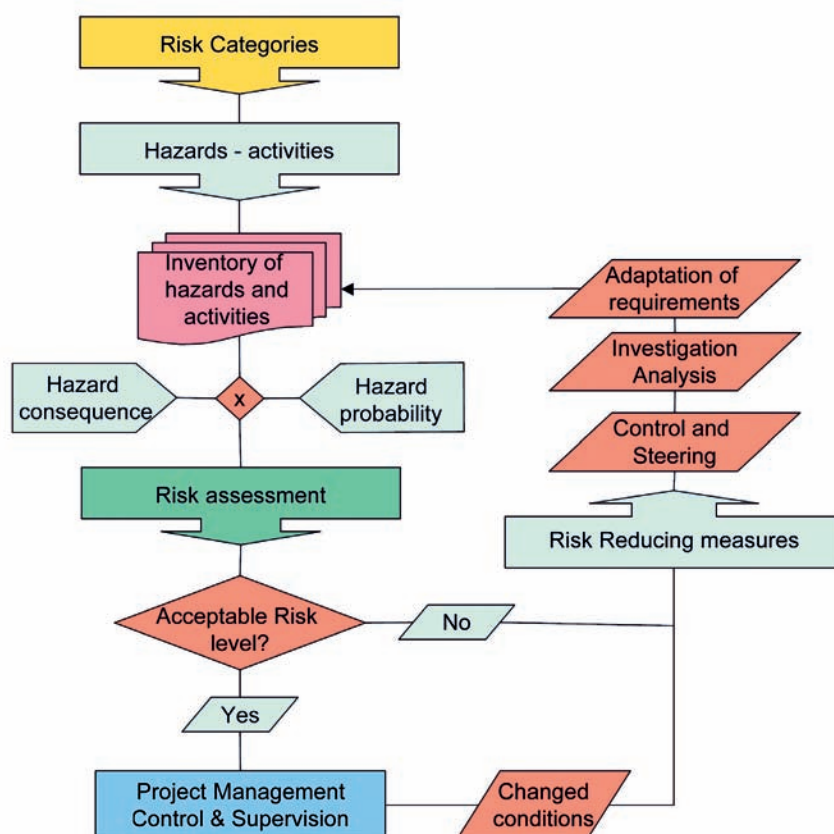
Risk Categories

Hazards - activities

Inventory of hazards and activities

Adaptation of requirements

Investigation Analysis

Hazard consequence

x

Hazard probability

Control and Steering

Risk assessment

Risk Reducing measures

Acceptable Risk level?

No

Yes

Project Management Control & Supervision

Changed conditions